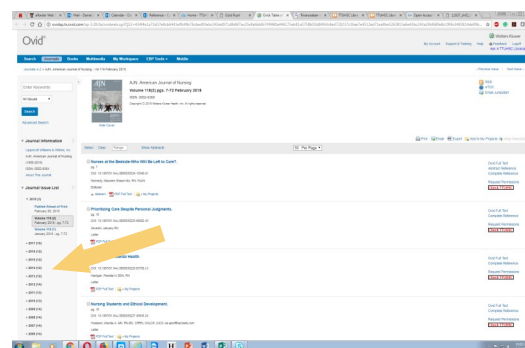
Ovid

Wolters Kluwer

My Account | Support & Training | Help | Logoff

Search | Journals | Books | Multimedia | My Workspace | EBP Tools | Mobile

AJN, American Journal of Nursing
Volume 118(2) pgs. 7-72 February 2018
ISSN: 0002-936X
Copyright © 2018 Wolters Kluwer Health, Inc. All rights reserved.

RSS
eTOC
Email Journalist

Enter Keywords

All Issues

Search

Advanced Search

Journal Information

Journal Issue List

2018 (2)

Volume 118 (2) February 2018, pgs. 7-72

Volume 118 (1) January 2018

2017 (12)
2016 (12)
2015 (12)
2014 (12)
2013 (12)
2012 (12)
2011 (12)
2010 (12)
2009 (12)
2008 (12)
2007 (12)
2006 (12)

Nurses at the Bedside-Who Will Be Left to Care?.
pg. 7
Kennedy, Maureen Shawn RN, MA
Editorial

Abstract | PDF Full Text | My Projects

Ovid Full Text
Abstract Reference
Complete Reference
Request Permissions

Prioritizing Care Despite Personal Judgments.
pg. 10
Letter

PDF Full Text | My Projects

Ovid Full Text
Complete Reference
Request Permissions

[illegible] Health.
pg. 10
Letter

PDF Full Text | My Projects

Ovid Full Text
Complete Reference
Request Permissions

Nursing Students and Ethical Development.
pg. 10
Letter

PDF Full Text | My Projects

Ovid Full Text
Complete Reference
Request Permissions